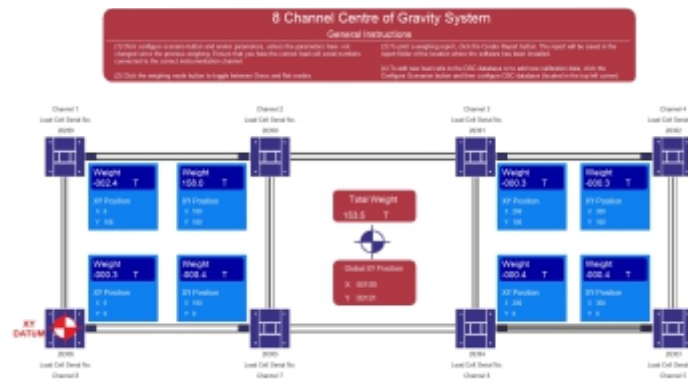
8 Channel Centre of Gravity System
General Instructions

(1) Click configure scenario button and enter parameters, unless the parameters have not changed since the previous weighing. Ensure that you have the correct load cell serial numbers connected to the correct instrumentation channel.

(2) Click the weighing mode button to toggle between Gross and Net modes.

(3) To print a weighing report, click the Create Report button. The report will be saved in the report folder of the location where the software has been installed.

(4) To add new load cells to the CSC database or to add new calibration data, click the Configure Scenario button and then configure CSC database (located in the top left corner).

Channel 1
Load Cell Serial No.
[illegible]

Channel 2
Load Cell Serial No.
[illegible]

Channel 3
Load Cell Serial No.
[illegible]

Channel 4
Load Cell Serial No.
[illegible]

Weight
-002.4 T
XY Position
X 0
Y 100

Weight
158.0 T
XY Position
X 100
Y 100

Weight
-000.3 T
XY Position
X 200
Y 100

Weight
-000.3 T
XY Position
X 300
Y 100

Total Weight
153.5 T

Weight
-000.5 T
XY Position
X 0
Y 0

Weight
-000.4 T
XY Position
X 100
Y 0

Global XY Position
X 00100
Y 00101

Weight
-000.4 T
XY Position
X 200
Y 0

Weight
-000.4 T
XY Position
X 300
Y 0

XY
DATUM

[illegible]
Load Cell Serial No.
Channel 8

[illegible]
Load Cell Serial No.
Channel 7

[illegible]
Load Cell Serial No.
Channel 6

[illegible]
Load Cell Serial No.
Channel 5